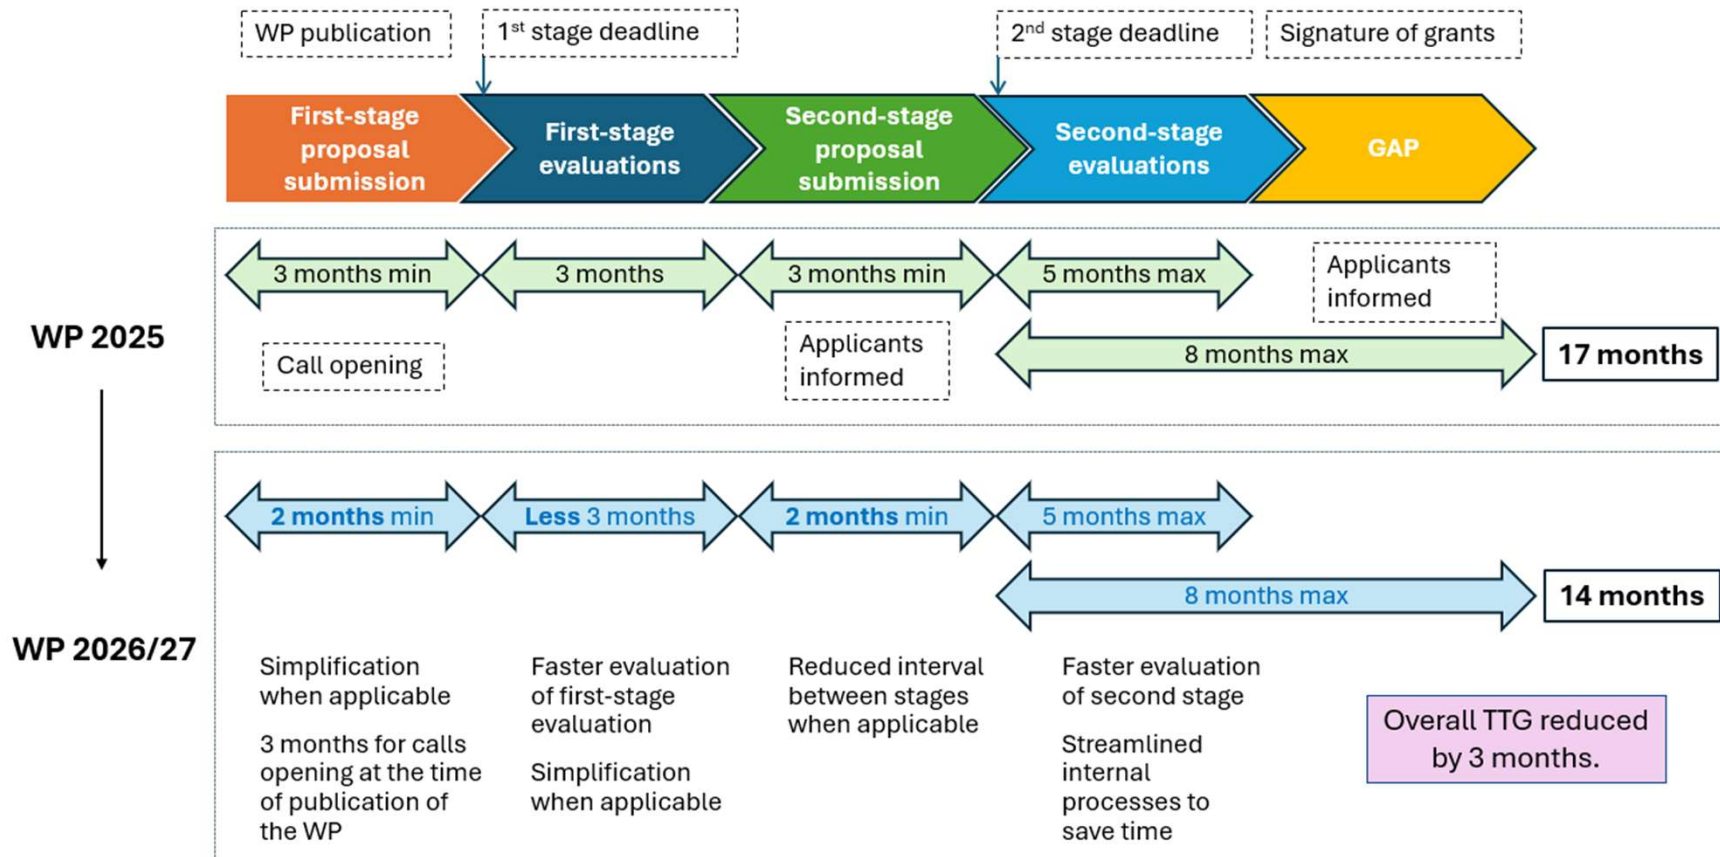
WP publication

$1^{st}$ stage deadline

$2^{nd}$ stage deadline

Signature of grants

First-stage proposal submission

First-stage evaluations

Second-stage proposal submission

Second-stage evaluations

GAP

WP 2025

3 months min

3 months

3 months min

5 months max

Applicants informed

Call opening

Applicants informed

8 months max

17 months

WP 2026/27

2 months min

Less 3 months

2 months min

5 months max

8 months max

14 months

Simplification when applicable

3 months for calls opening at the time of publication of the WP

Faster evaluation of first-stage evaluation

Simplification when applicable

Reduced interval between stages when applicable

Faster evaluation of second stage

Streamlined internal processes to save time

Overall TTG reduced by 3 months.